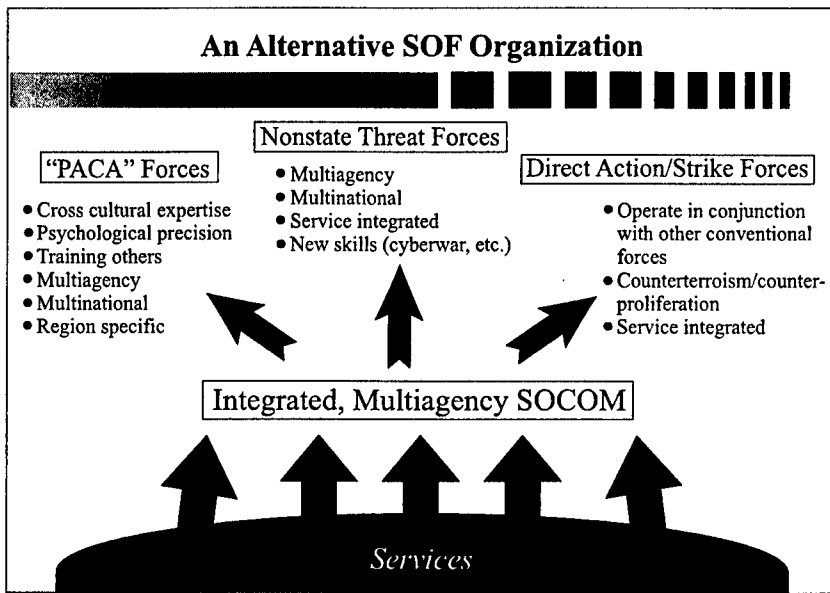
An Alternative SOF Organization

"PACA" Forces
- Cross cultural expertise
- Psychological precision
- Training others
- Multiagency
- Multinational
- Region specific

Nonstate Threat Forces
- Multiagency
- Multinational
- Service integrated
- New skills (cyberwar, etc.)

Direct Action/Strike Forces
- Operate in conjunction with other conventional forces
- Counterterroism/counterproliferation
- Service integrated

Integrated, Multiagency SOCOM

Services